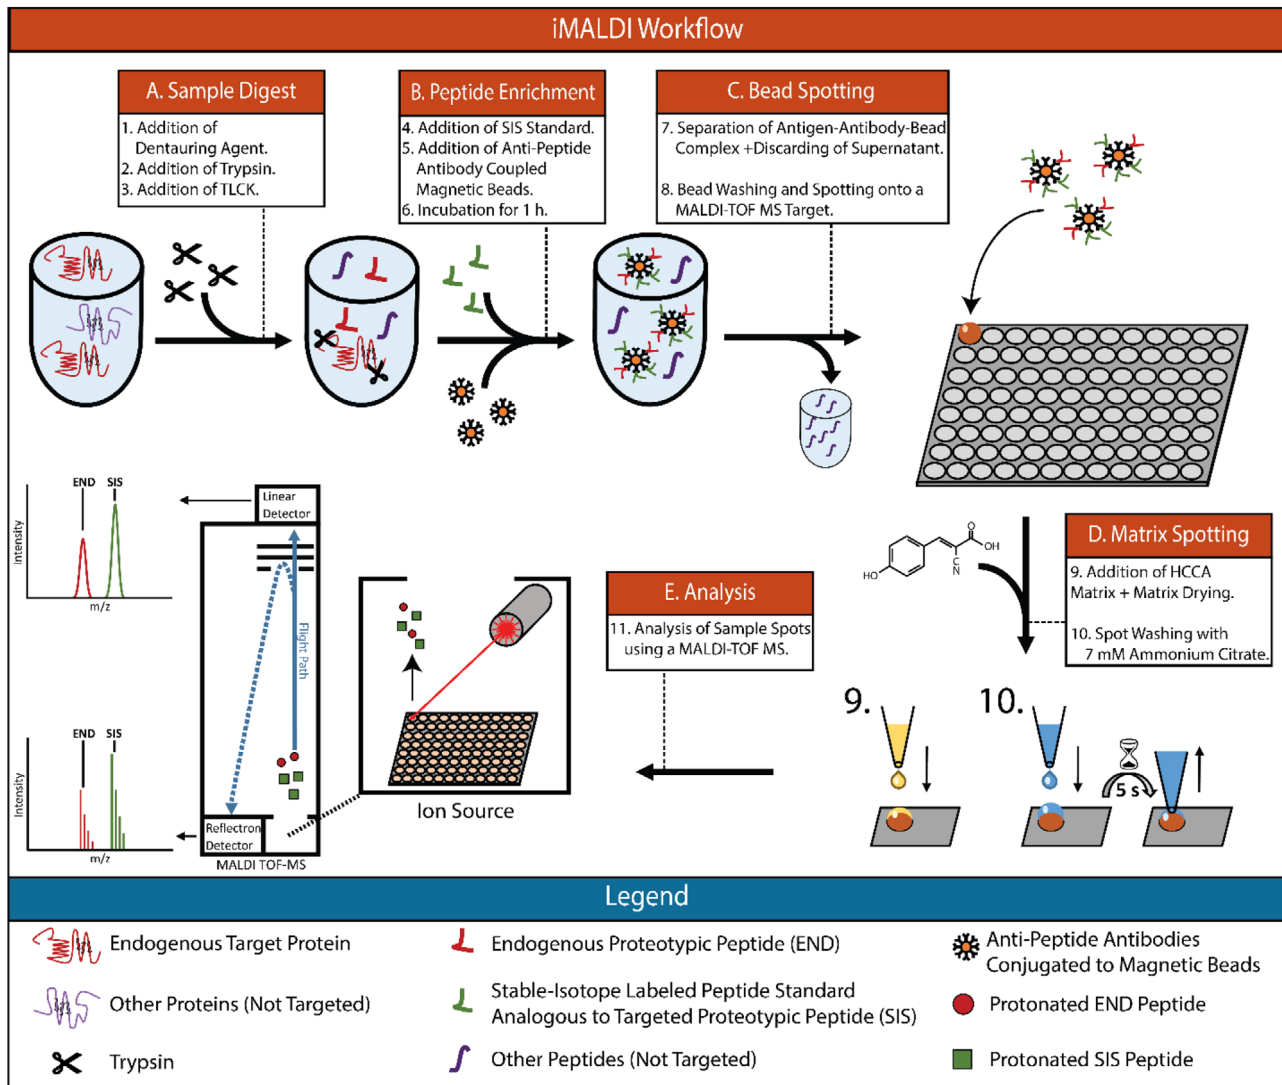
iMALDI Workflow

A. Sample Digest
1. Addition of Dentauring Agent.
2. Addition of Trypsin.
3. Addition of TLCK.

B. Peptide Enrichment
4. Addition of SIS Standard.
5. Addition of Anti-Peptide Antibody Coupled Magnetic Beads.
6. Incubation for 1 h.

C. Bead Spotting
7. Separation of Antigen-Antibody-Bead Complex +Discarding of Supernatant.
8. Bead Washing and Spotting onto a MALDI-TOF MS Target.

D. Matrix Spotting
9. Addition of HCCA Matrix + Matrix Drying.
10. Spot Washing with 7 mM Ammonium Citrate.

E. Analysis
11. Analysis of Sample Spots using a MALDI-TOF MS.

HO
O
OH
C
N

9.
10.
5 s

Ion Source

END SIS
Intensity
m/z

Linear Detector
Flight Path
Reflectron Detector
MALDI TOF-MS

END SIS
Intensity
m/z

Legend
Endogenous Target Protein
Other Proteins (Not Targeted)
Trypsin
Endogenous Proteotypic Peptide (END)
Stable-Isotope Labeled Peptide Standard Analogous to Targeted Proteotypic Peptide (SIS)
Other Peptides (Not Targeted)
Anti-Peptide Antibodies Conjugated to Magnetic Beads
Protonated END Peptide
Protonated SIS Peptide